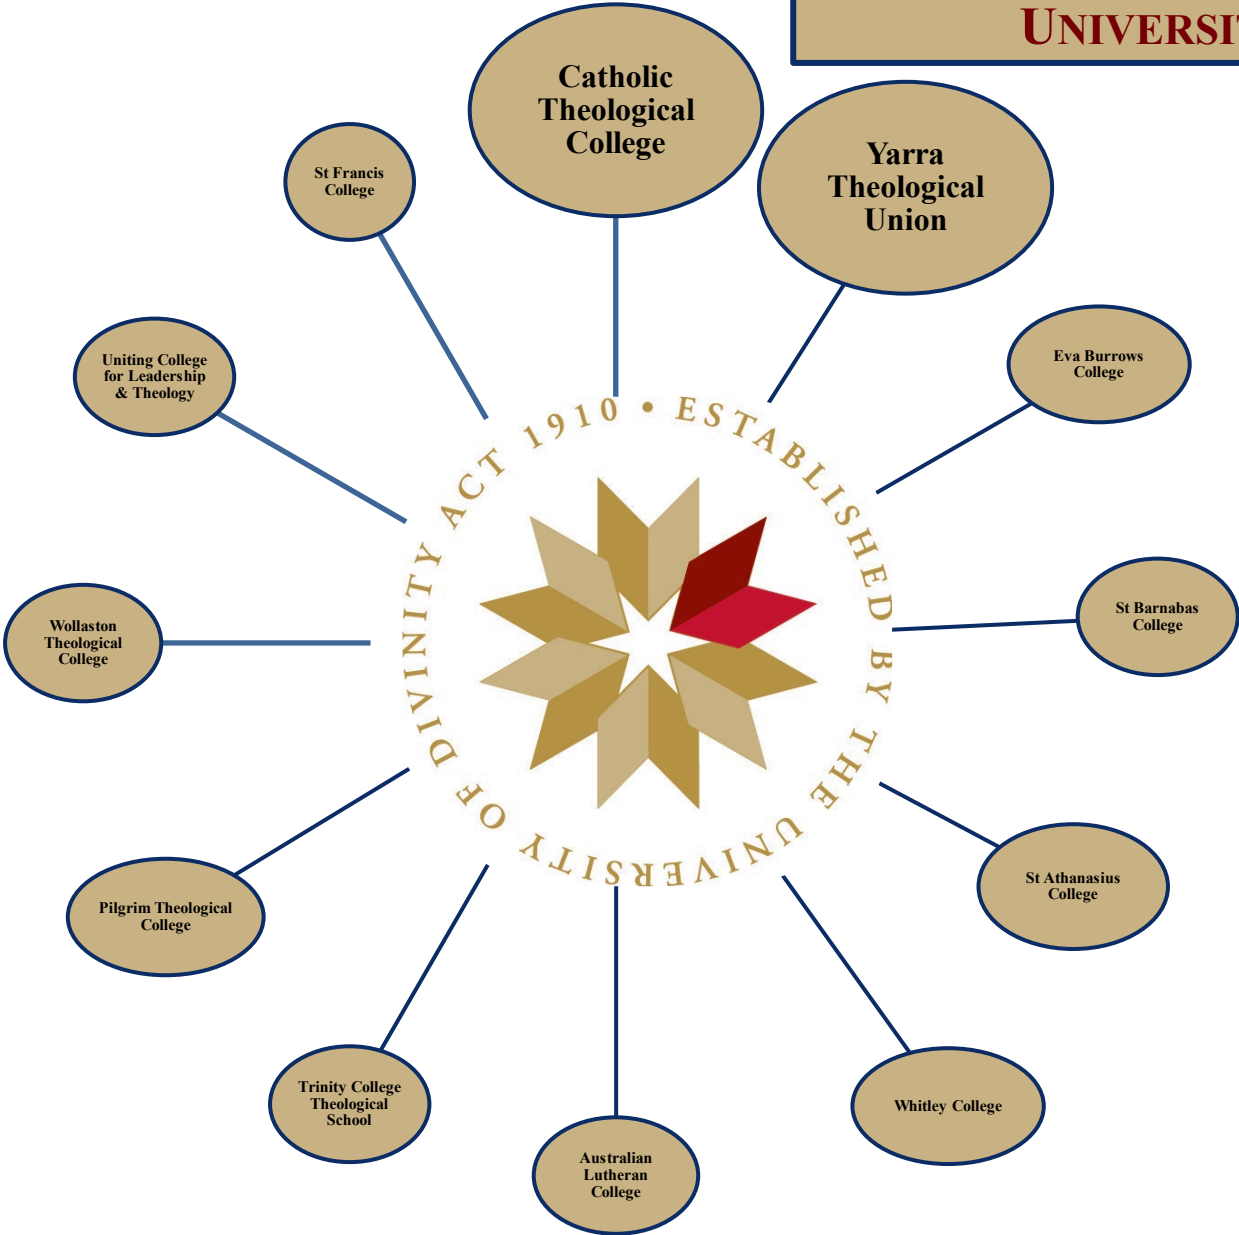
UNIVERSI

Catholic Theological College

Yarra Theological Union

St Francis College

Eva Burrows College

Uniting College for Leadership & Theology

ESTABLISHED BY THE UNIVERSITY OF DIVINITY ACT 1910 •

St Barnabas College

Wollaston Theological College

St Athanasius College

Pilgrim Theological College

Whitley College

Trinity College Theological School

Australian Lutheran College